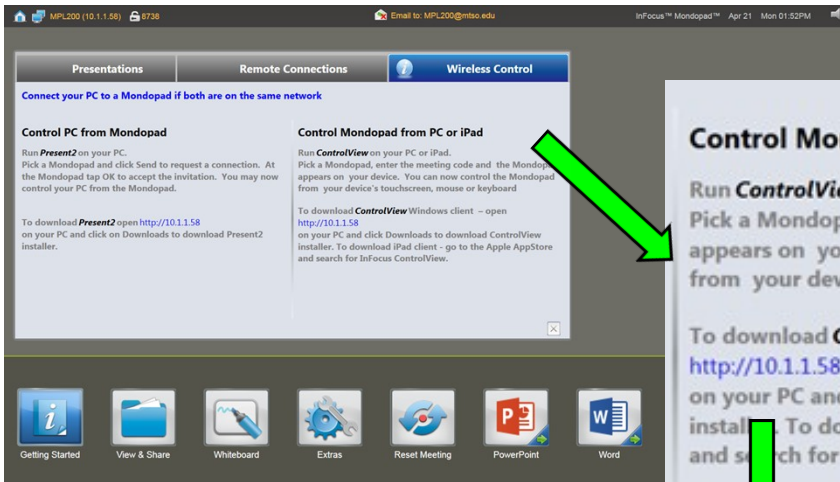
MPL200 (10.1.1.58) 8736

Email to: MPL200@mtso.edu

InFocus™ Mondopad™ Apr 21 Mon 01:52PM

Presentations

Remote Connections

Wireless Control

Connect your PC to a Mondopad if both are on the same network

Control PC from Mondopad

Run *Present2* on your PC.
Pick a Mondopad and click Send to request a connection. At the Mondopad tap OK to accept the invitation. You may now control your PC from the Mondopad.

To download *Present2* open http://10.1.1.58 on your PC and click on Downloads to download Present2 installer.

Control Mondopad from PC or iPad

Run *ControlView* on your PC or iPad.
Pick a Mondopad, enter the meeting code and the Mondopad appears on your device. You can now control the Mondopad from your device's touchscreen, mouse or keyboard

To download *ControlView* Windows client – open http://10.1.1.58 on your PC and click Downloads to download ControlView installer. To download iPad client - go to the Apple AppStore and search for InFocus ControlView.

Control Mo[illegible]

Run *ControlVi*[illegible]
Pick a Mondop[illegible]
appears on yo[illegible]
from your dev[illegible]

To download C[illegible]
http://10.1.1.58
on your PC and
install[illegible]. To do
and s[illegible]ch for

Getting Started

View & Share

Whiteboard

Extras

Reset Meeting

PowerPoint

Word